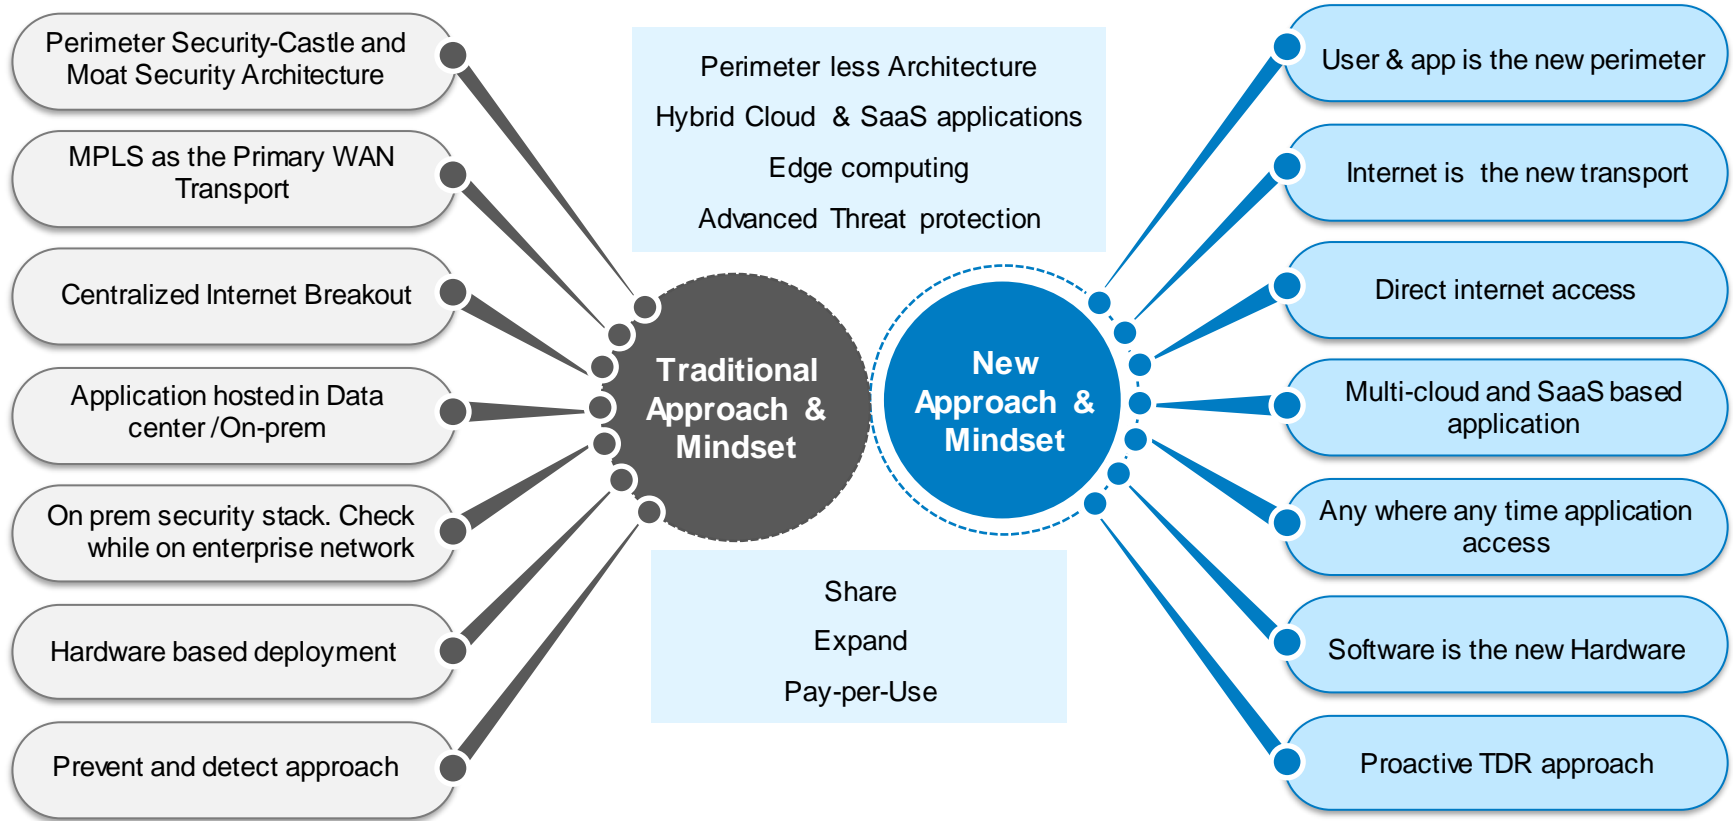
Perimeter Security-Castle and Moat Security Architecture

MPLS as the Primary WAN Transport

Centralized Internet Breakout

Application hosted in Data center /On-prem

On prem security stack. Check while on enterprise network

Hardware based deployment

Prevent and detect approach

Perimeter less Architecture
Hybrid Cloud & SaaS applications
Edge computing
Advanced Threat protection

Traditional Approach & Mindset

New Approach & Mindset

Share
Expand
Pay-per-Use

User & app is the new perimeter

Internet is the new transport

Direct internet access

Multi-cloud and SaaS based application

Any where any time application access

Software is the new Hardware

Proactive TDR approach